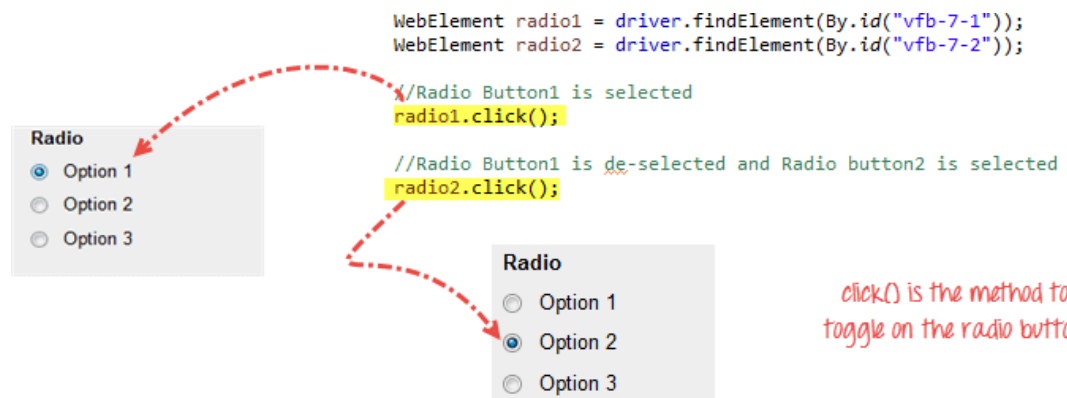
WebElement radio1 = driver.findElement(By.id("vfb-7-1"));
WebElement radio2 = driver.findElement(By.id("vfb-7-2"));

//Radio Button1 is selected
radio1.click();

//Radio Button1 is de-selected and Radio button2 is selected
radio2.click();

Radio
Option 1
Option 2
Option 3

Radio
Option 1
Option 2
Option 3

click() is the method to toggle on the radio butto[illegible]